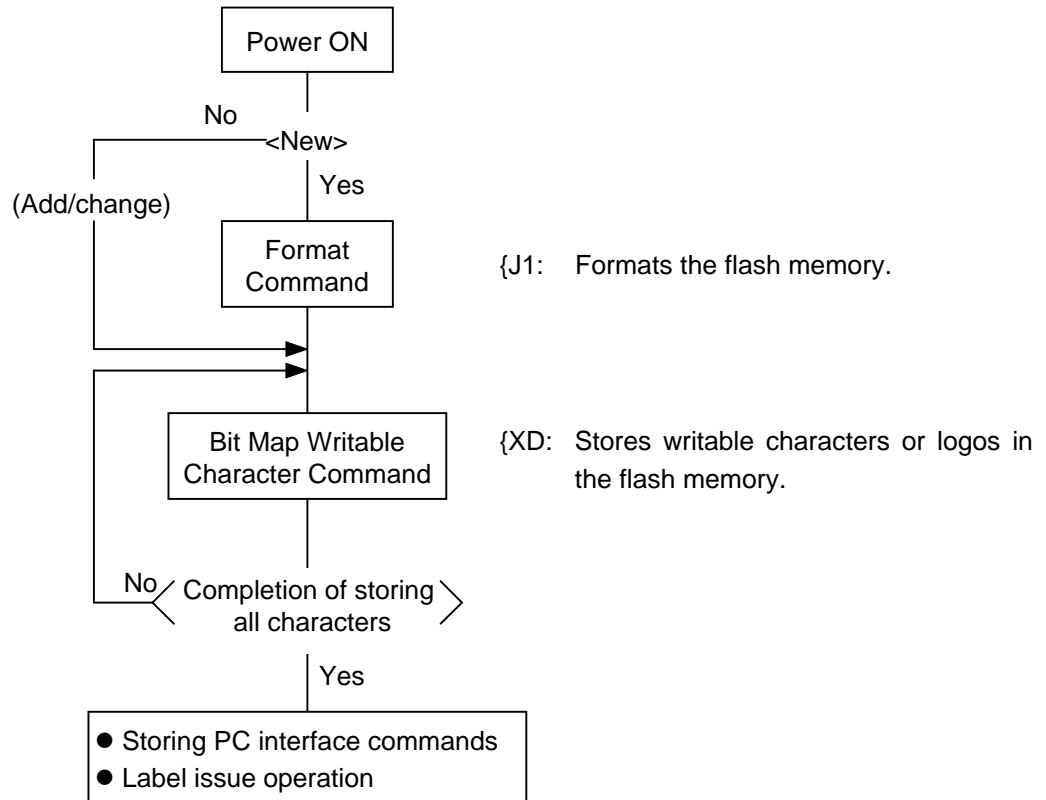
Power ON

No

<New>

Yes

(Add/change)

Format Command

{J1: Formats the flash memory.

Bit Map Writable Character Command

{XD: Stores writable characters or logos in the flash memory.

No

Completion of storing all characters

Yes

● Storing PC interface commands
● Label issue operation